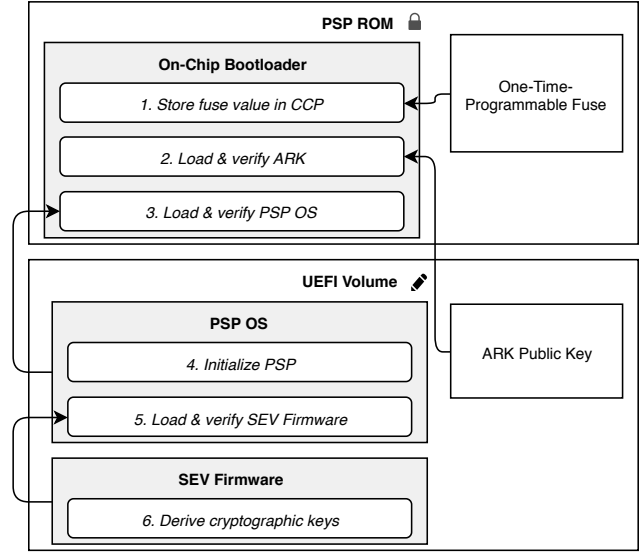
PSP ROM

On-Chip Bootloader

1. Store fuse value in CCP

2. Load & verify ARK

3. Load & verify PSP OS

One-Time-Programmable Fuse

UEFI Volume

PSP OS

4. Initialize PSP

5. Load & verify SEV Firmware

ARK Public Key

SEV Firmware

6. Derive cryptographic keys